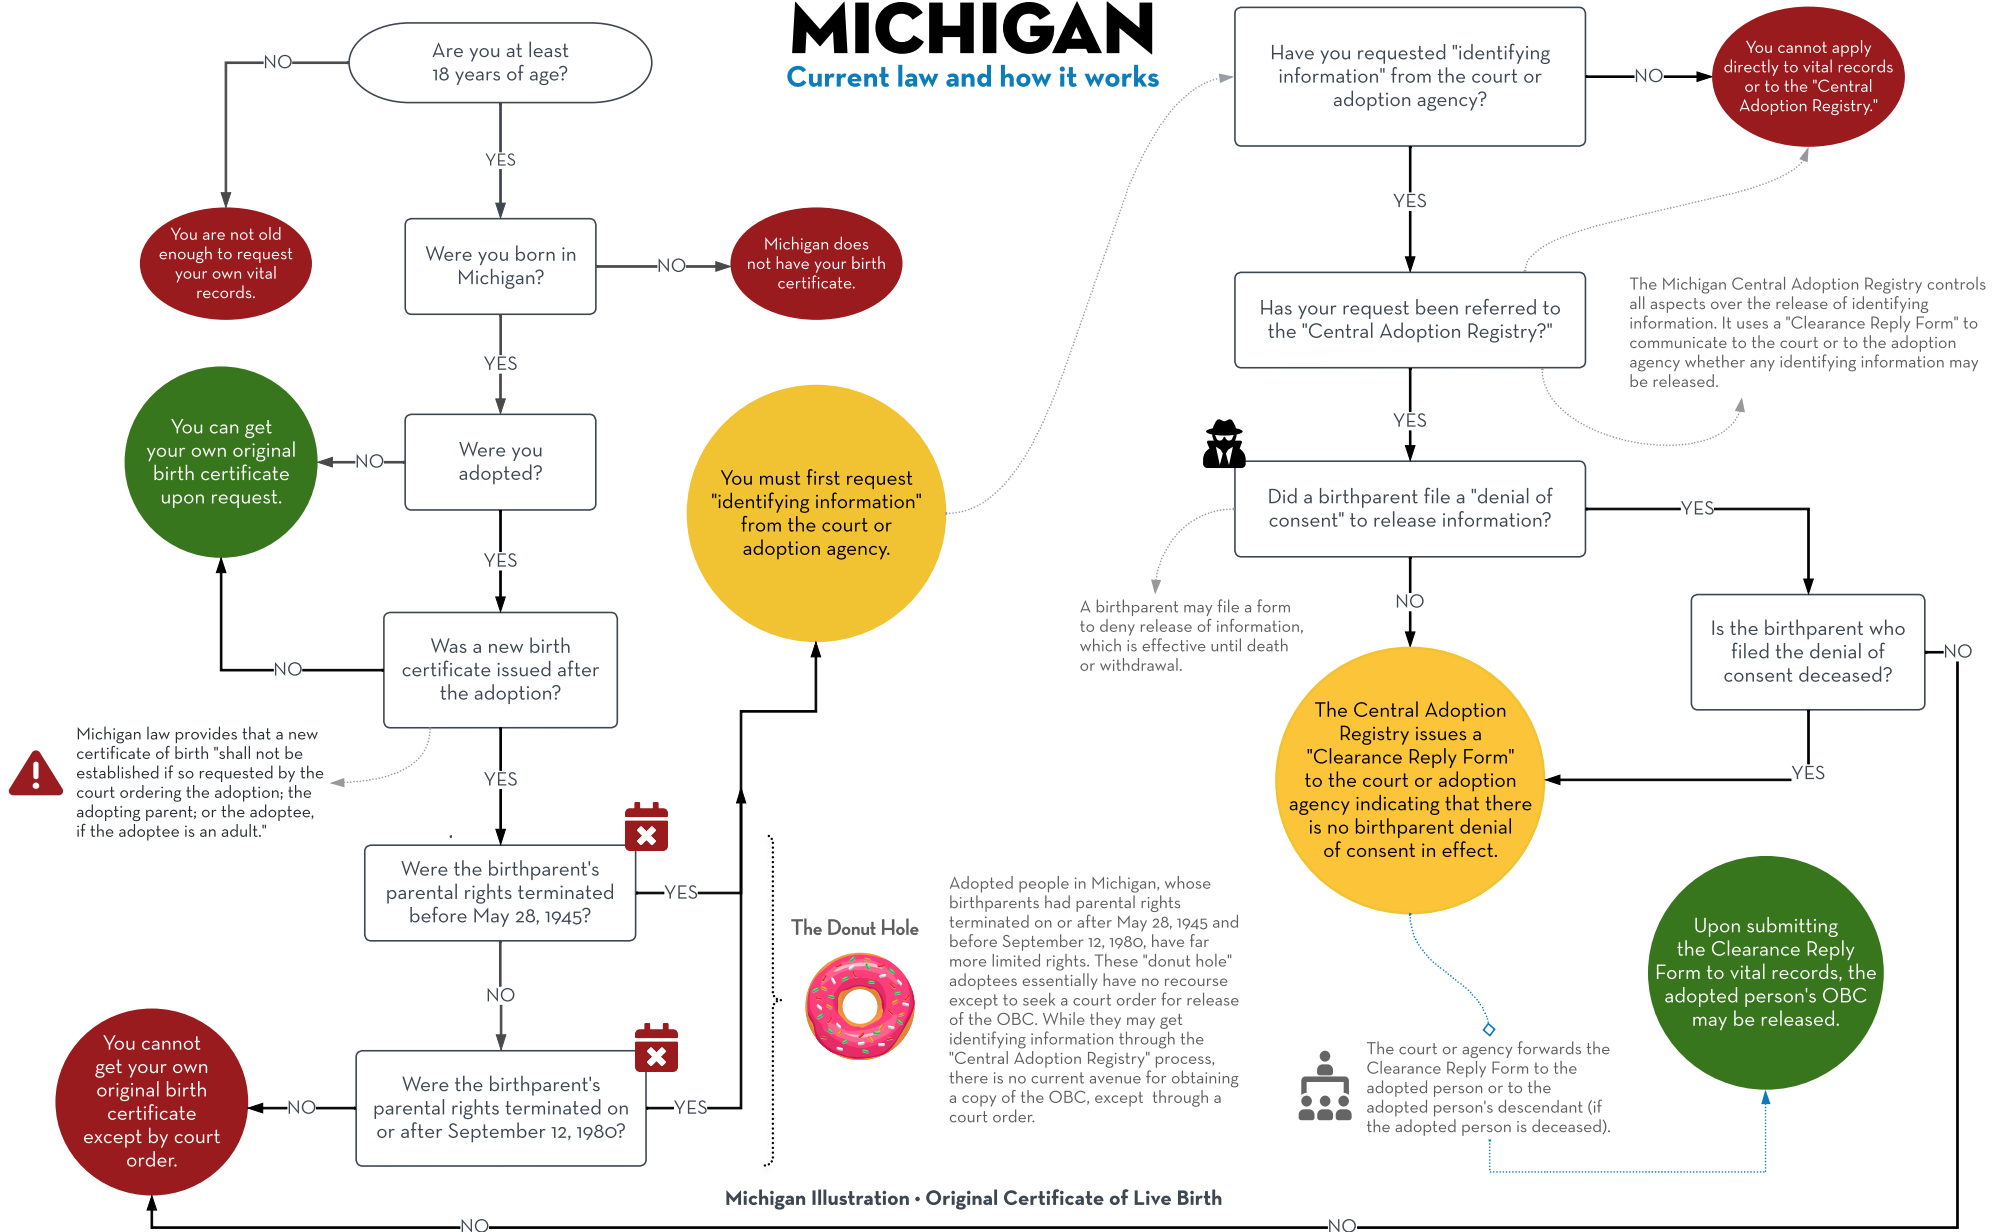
MICHIGAN
Current law and how it works

Are you at least 18 years of age?

NO

You are not old enough to request your own vital records.

YES

Were you born in Michigan?

NO

Michigan does not have your birth certificate.

YES

Were you adopted?

NO

You can get your own original birth certificate upon request.

YES

Was a new birth certificate issued after the adoption?

NO

Michigan law provides that a new certificate of birth "shall not be established if so requested by the court ordering the adoption; the adopting parent; or the adoptee, if the adoptee is an adult."

YES

Were the birthparent's parental rights terminated before May 28, 1945?

YES

NO

Were the birthparent's parental rights terminated on or after September 12, 1980?

YES

NO

You cannot get your own original birth certificate except by court order.

You must first request "identifying information" from the court or adoption agency.

The Donut Hole

Adopted people in Michigan, whose birthparents had parental rights terminated on or after May 28, 1945 and before September 12, 1980, have far more limited rights. These "donut hole" adoptees essentially have no recourse except to seek a court order for release of the OBC. While they may get identifying information through the "Central Adoption Registry" process, there is no current avenue for obtaining a copy of the OBC, except through a court order.

Have you requested "identifying information" from the court or adoption agency?

NO

You cannot apply directly to vital records or to the "Central Adoption Registry."

YES

Has your request been referred to the "Central Adoption Registry?"

The Michigan Central Adoption Registry controls all aspects over the release of identifying information. It uses a "Clearance Reply Form" to communicate to the court or to the adoption agency whether any identifying information may be released.

YES

Did a birthparent file a "denial of consent" to release information?

A birthparent may file a form to deny release of information, which is effective until death or withdrawal.

YES

Is the birthparent who filed the denial of consent deceased?

NO

YES

NO

The Central Adoption Registry issues a "Clearance Reply Form" to the court or adoption agency indicating that there is no birthparent denial of consent in effect.

The court or agency forwards the Clearance Reply Form to the adopted person or to the adopted person's descendant (if the adopted person is deceased).

Upon submitting the Clearance Reply Form to vital records, the adopted person's OBC may be released.

Michigan Illustration • Original Certificate of Live Birth

NO

NO